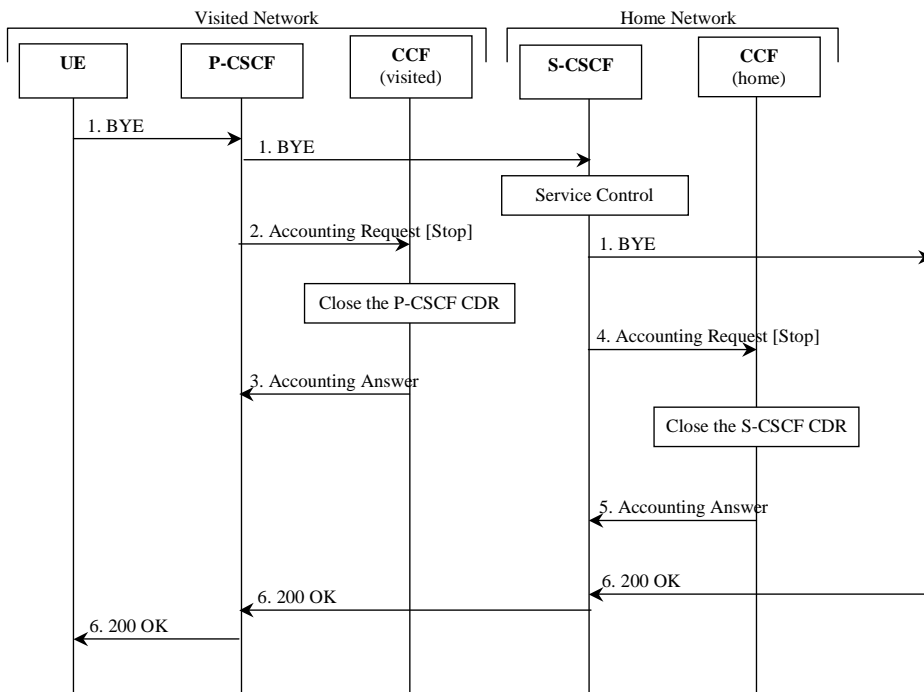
Visited Network

Home Network

UE

P-CSCF

CCF
(visited)

S-CSCF

CCF
(home)

1. BYE

1. BYE

Service Control

2. Accounting Request [Stop]

1. BYE

Close the P-CSCF CDR

4. Accounting Request [Stop]

3. Accounting Answer

Close the S-CSCF CDR

5. Accounting Answer

6. 200 OK

6. 200 OK

6. 200 OK